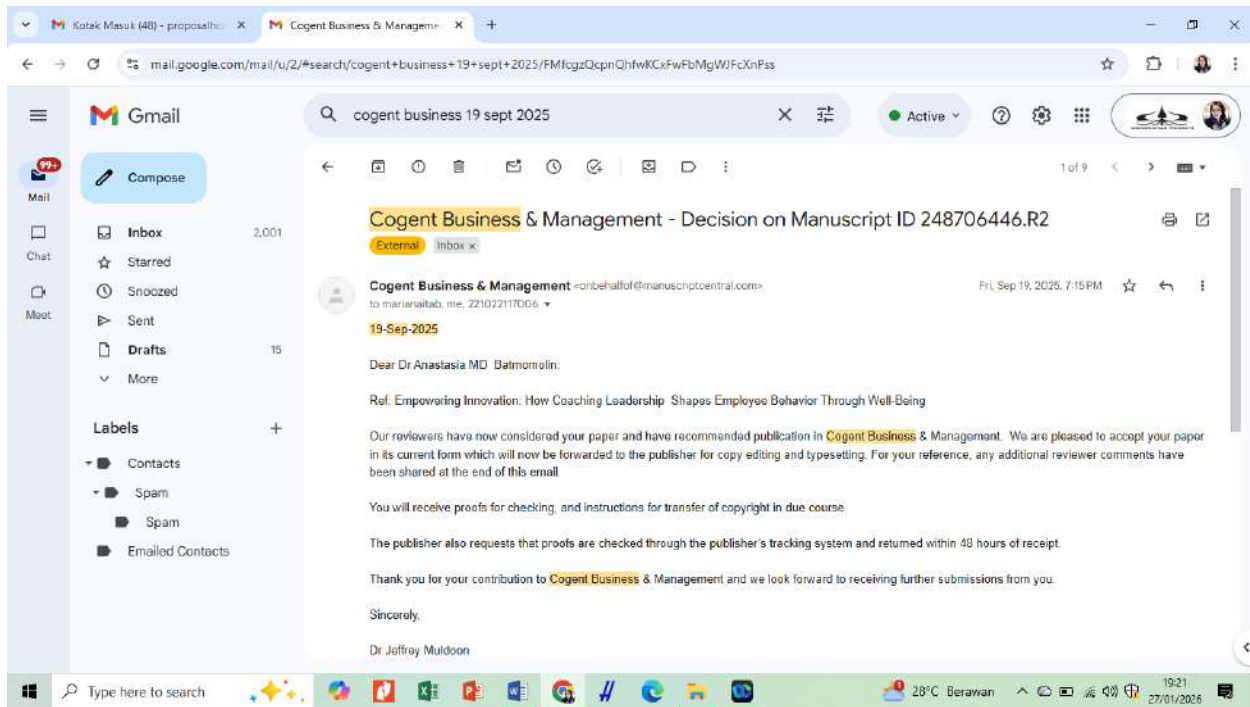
Kotak Masuk (48) - proposalho ×
Cogent Business & Manageme ×
+

mail.google.com/mail/u/2/#search/cogent+business+19+sept+2025/FMfcgzQcpnQhfwKCxFwFbMgWJFcXnPss

Gmail
cogent business 19 sept 2025
Active

99+
Mail
Chat
Meet

Compose
Inbox 2,001
Starred
Snoozed
Sent
Drafts 15
More

Labels +
Contacts
Spam
Spam
Emailed Contacts

1 of 9

Cogent Business & Management - Decision on Manuscript ID 248706446.R2
External Inbox ×

Cogent Business & Management <onbehalfof@manuscriptcentral.com>
to marianaitab, me, 221022117006
Fri, Sep 19, 2025, 7:15 PM

19-Sep-2025

Dear Dr Anastasia MD Batmomolin:

Ref: Empowering Innovation: How Coaching Leadership Shapes Employee Behavior Through Well-Being

Our reviewers have now considered your paper and have recommended publication in Cogent Business & Management. We are pleased to accept your paper in its current form which will now be forwarded to the publisher for copy editing and typesetting. For your reference, any additional reviewer comments have been shared at the end of this email.

You will receive proofs for checking, and instructions for transfer of copyright in due course.

The publisher also requests that proofs are checked through the publisher's tracking system and returned within 48 hours of receipt.

Thank you for your contribution to Cogent Business & Management and we look forward to receiving further submissions from you.

Sincerely,

Dr Jeffrey Muldoon

Type here to search
28°C Berawan
19:21
27/01/2026